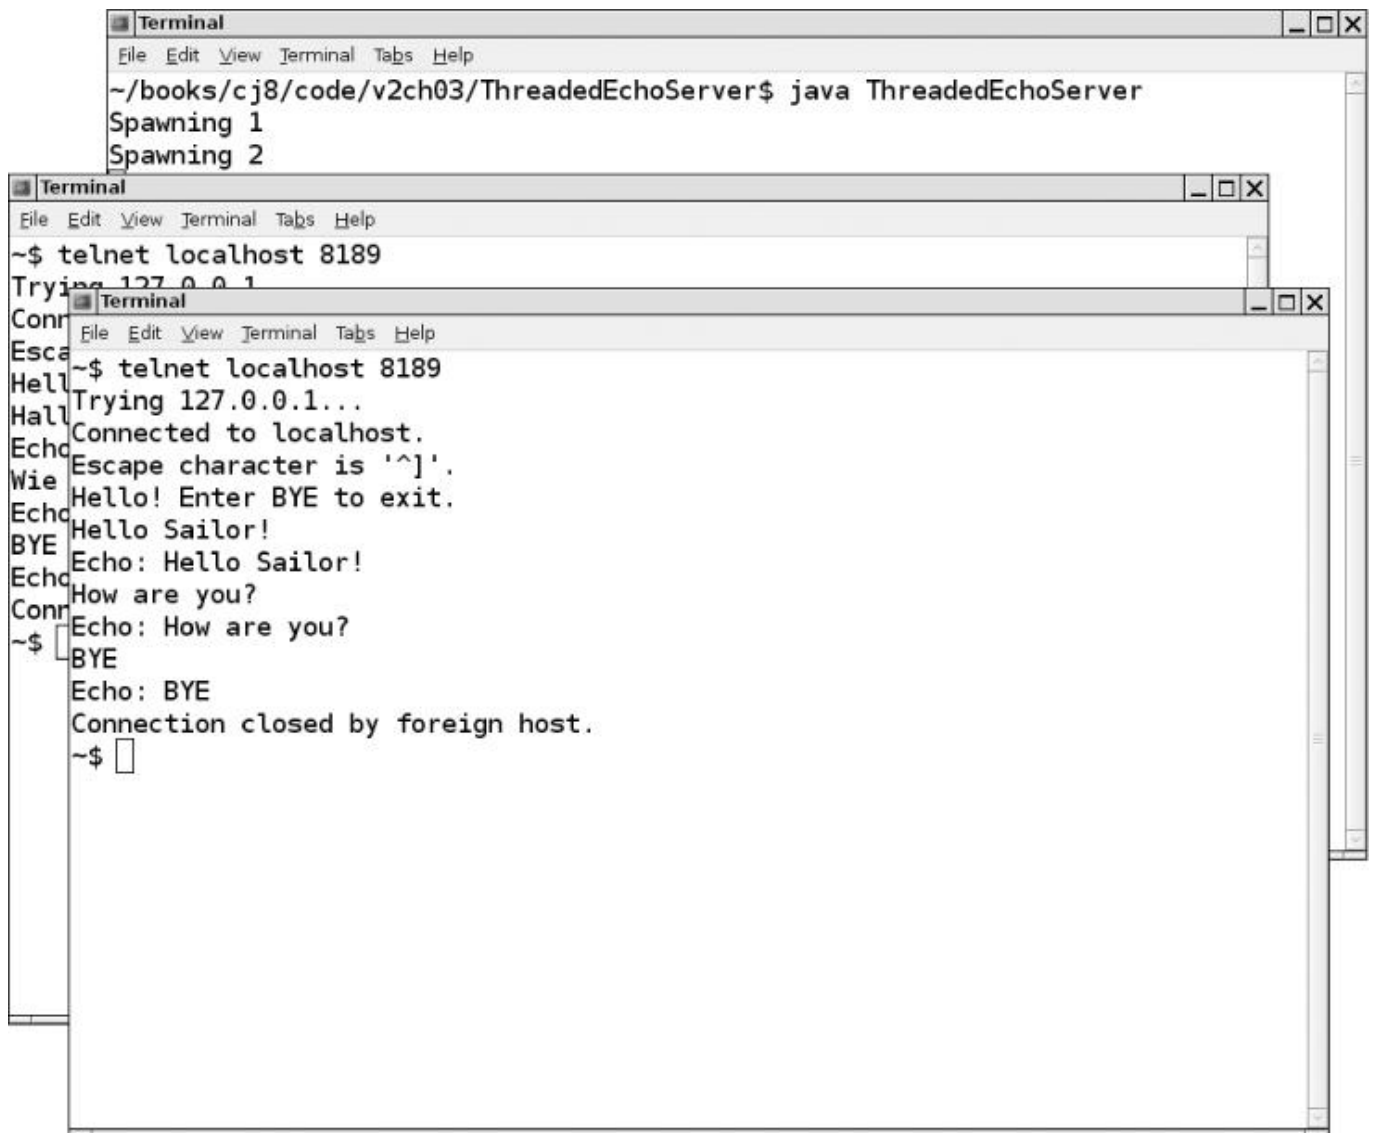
Terminal

File Edit View Terminal Tabs Help

~/books/cj8/code/v2ch03/ThreadedEchoServer$ java ThreadedEchoServer
Spawning 1
Spawning 2

Terminal

File Edit View Terminal Tabs Help

~$ telnet localhost 8189
Trying 127.0.0.1
Conn
Esca
Hell
Hall
Echo
Wie
Echo
BYE
Echo
Conn
~$

Terminal

File Edit View Terminal Tabs Help

~$ telnet localhost 8189
Trying 127.0.0.1...
Connected to localhost.
Escape character is '^]'.
Hello! Enter BYE to exit.
Hello Sailor!
Echo: Hello Sailor!
How are you?
Echo: How are you?
BYE
Echo: BYE
Connection closed by foreign host.
~$